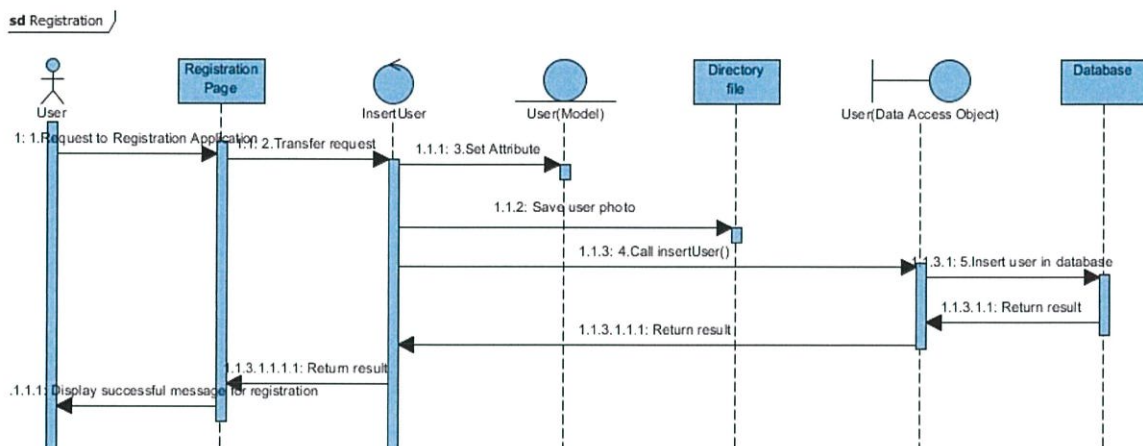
sd Registration

User

Registration Page

InsertUser

User(Model)

Directory file

User(Data Access Object)

Database

1: 1.Request to Registration Application

1.1: 2.Transfer request

1.1.1: 3.Set Attribute

1.1.2: Save user photo

1.1.3: 4.Call insertUser()

1.1.3.1: 5.Insert user in database

1.1.3.1.1: Return result

1.1.3.1.1.1: Return result

1.1.3.1.1.1.1: Return result

.1.1.1: Display successful message for registration